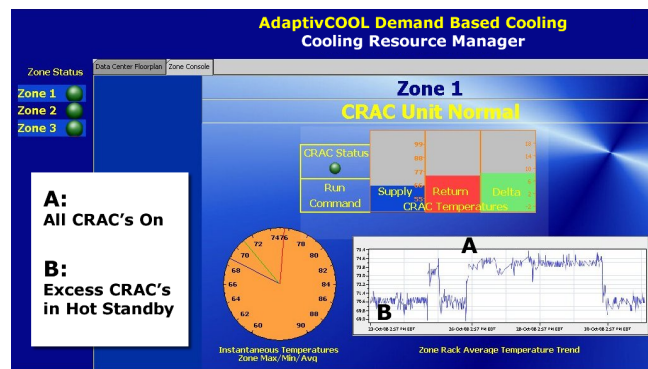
AdaptivCOOL Demand Based Cooling
Cooling Resource Manager

Zone Status

Zone 1
Zone 2
Zone 3

Data Center Floorplan | Zone Console

Zone 1
CRAC Unit Normal

CRAC Status
Run Command

99
88
77
66
55

18
14
10
6
2

Supply | Return | Delta
CRAC Temperatures

A:
All CRAC's On

B:
Excess CRAC's in Hot Standby

72 74 76 78 80 82 84 86 88 90 60 62 64 66 68 70

A
B

73.4
72.8
72.4
71.6
71.0
70.4
69.8
69.2

23-Oct-08 2:57 PM EDT
26-Oct-08 2:57 PM EDT
29-Oct-08 2:57 PM EDT
1-Nov-08 2:57 PM EDT

Instantaneous Temperatures
Zone Max/Min/Avg

Zone Rack Average Temperature Trend